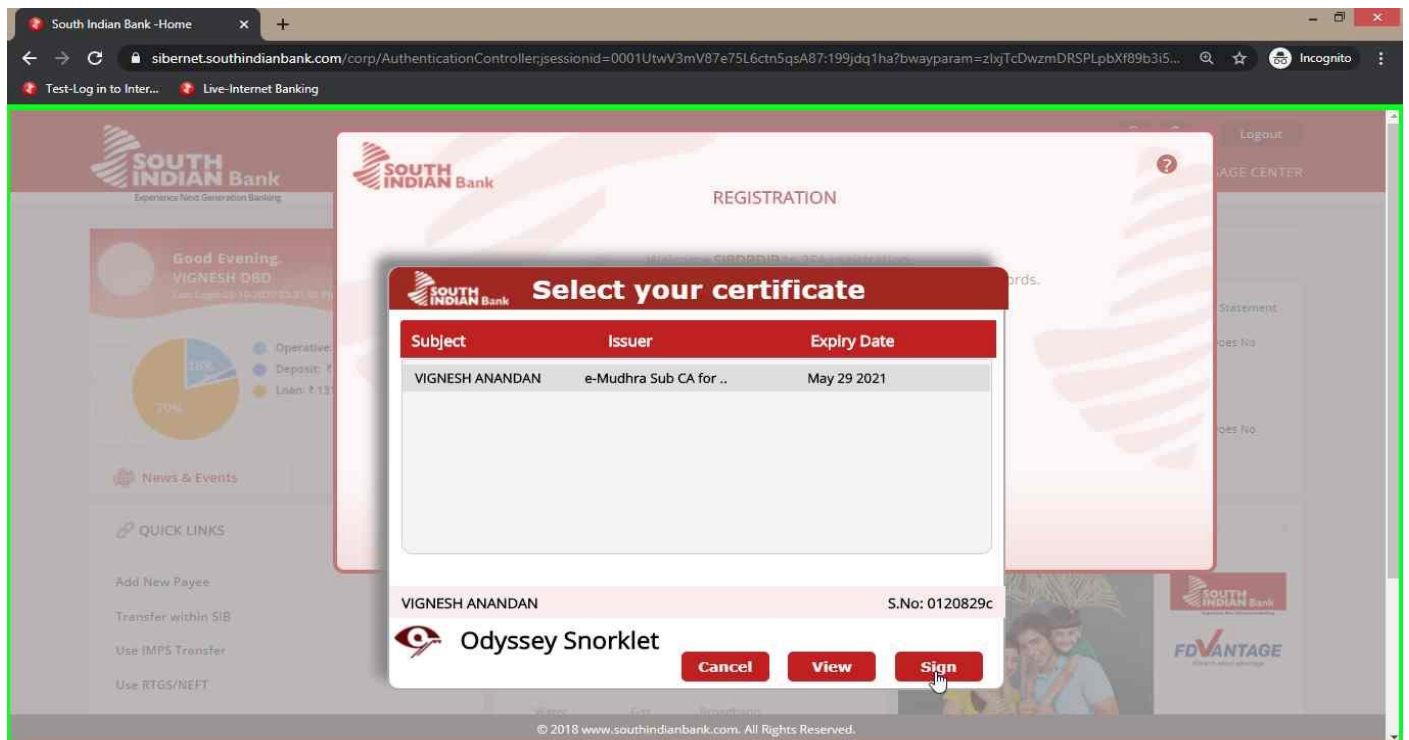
South Indian Bank -Home

sibernet.southindianbank.com/corp/AuthenticationController;jsessionid=0001UtwV3mV87e75L6ctn5qsA87:199jdq1ha?bwayparam=zlxjTcDwzmDRSPLpbXf89b3i5...

Incognito

Test-Log in to Inter...

Live-Internet Banking

SOUTH INDIAN Bank

Experience Next Generation Banking

Logout

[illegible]AGE CENTER

Good Evening, VIGNESH DBD

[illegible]

Operative

Deposit: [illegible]

Loan: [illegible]

70%

News & Events

QUICK LINKS

Add New Payee

Transfer within SIB

Use IMPS Transfer

Use RTGS/NEFT

Statement

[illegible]oes No

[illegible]oes No

SOUTH INDIAN Bank

REGISTRATION

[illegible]rds.

SOUTH INDIAN Bank

Select your certificate

| Subject | Issuer | Expiry Date |
|---|---|---|
| VIGNESH ANANDAN | e-Mudhra Sub CA for .. | May 29 2021 |

VIGNESH ANANDAN

S.No: 0120829c

Odyssey Snorklet

Cancel

View

Sign

SOUTH INDIAN Bank

FDVANTAGE

© 2018 www.southindianbank.com. All Rights Reserved.